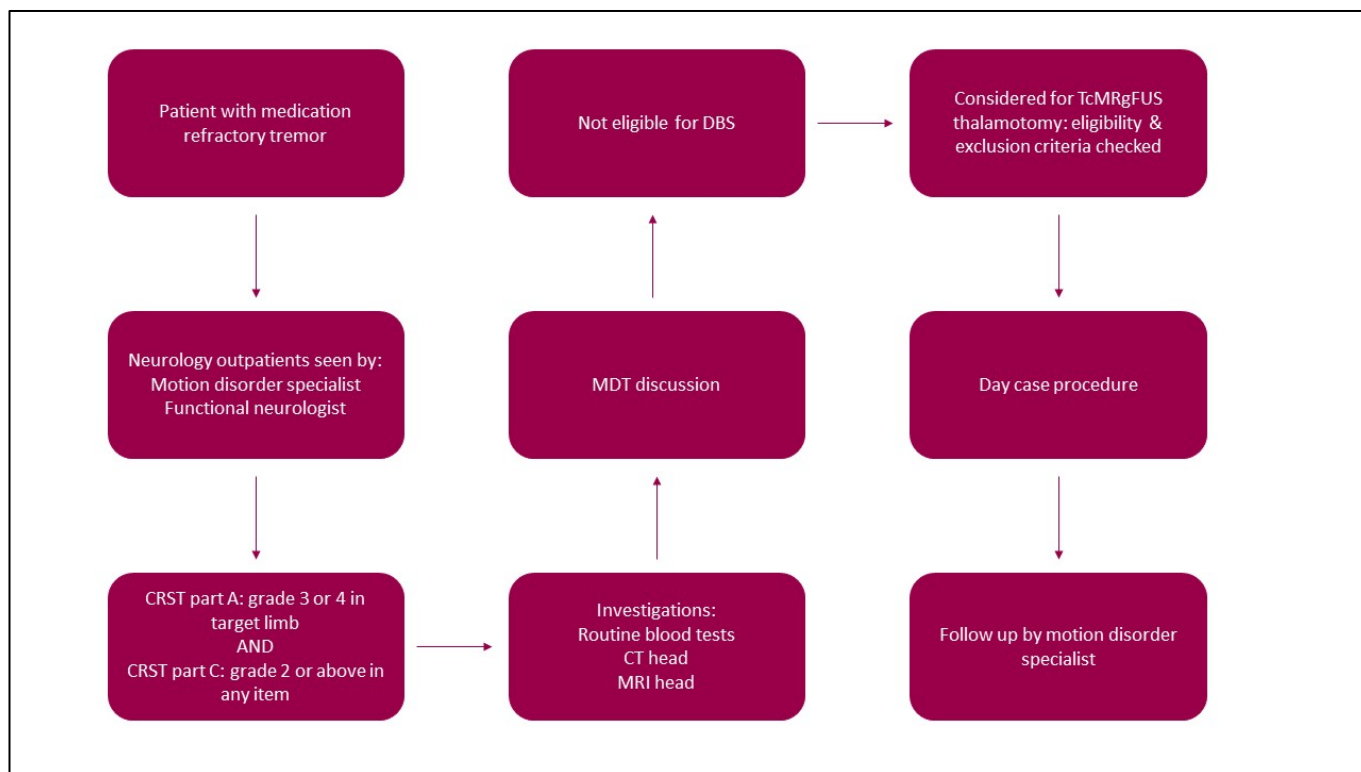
Patient with medication refractory tremor

Neurology outpatients seen by:
Motion disorder specialist
Functional neurologist

CRST part A: grade 3 or 4 in target limb
AND
CRST part C: grade 2 or above in any item

Investigations:
Routine blood tests
CT head
MRI head

MDT discussion

Not eligible for DBS

Considered for TcMRgFUS thalamotomy: eligibility & exclusion criteria checked

Day case procedure

Follow up by motion disorder specialist